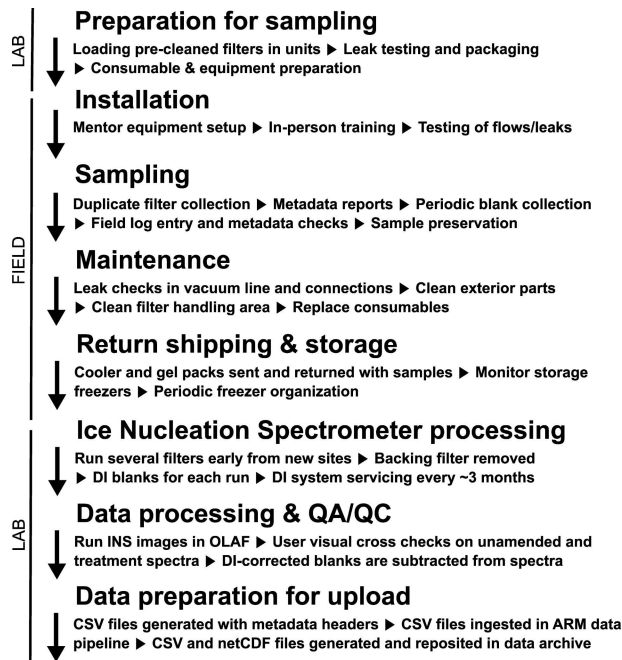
LAB

Preparation for sampling

Loading pre-cleaned filters in units ▶ Leak testing and packaging ▶ Consumable & equipment preparation

FIELD

Installation

Mentor equipment setup ▶ In-person training ▶ Testing of flows/leaks

Sampling

Duplicate filter collection ▶ Metadata reports ▶ Periodic blank collection ▶ Field log entry and metadata checks ▶ Sample preservation

Maintenance

Leak checks in vacuum line and connections ▶ Clean exterior parts ▶ Clean filter handling area ▶ Replace consumables

Return shipping & storage

Cooler and gel packs sent and returned with samples ▶ Monitor storage freezers ▶ Periodic freezer organization

LAB

Ice Nucleation Spectrometer processing

Run several filters early from new sites ▶ Backing filter removed ▶ DI blanks for each run ▶ DI system servicing every ~3 months

Data processing & QA/QC

Run INS images in OLAF ▶ User visual cross checks on unamended and treatment spectra ▶ DI-corrected blanks are subtracted from spectra

Data preparation for upload

CSV files generated with metadata headers ▶ CSV files ingested in ARM data pipeline ▶ CSV and netCDF files generated and reposited in data archive